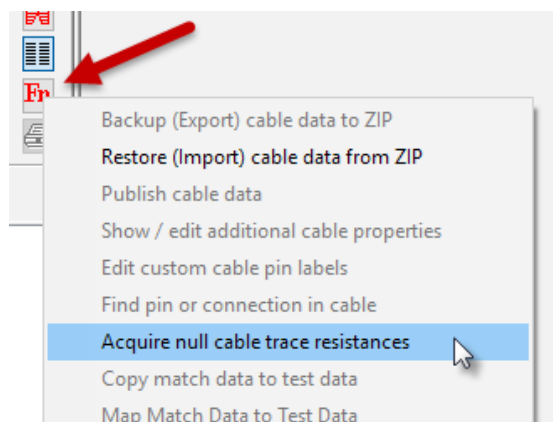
Fr

Backup (Export) cable data to ZIP
Restore (Import) cable data from ZIP
Publish cable data
Show / edit additional cable properties
Edit custom cable pin labels
Find pin or connection in cable
Acquire null cable trace resistances
Copy match data to test data
Map Match Data to Test Data